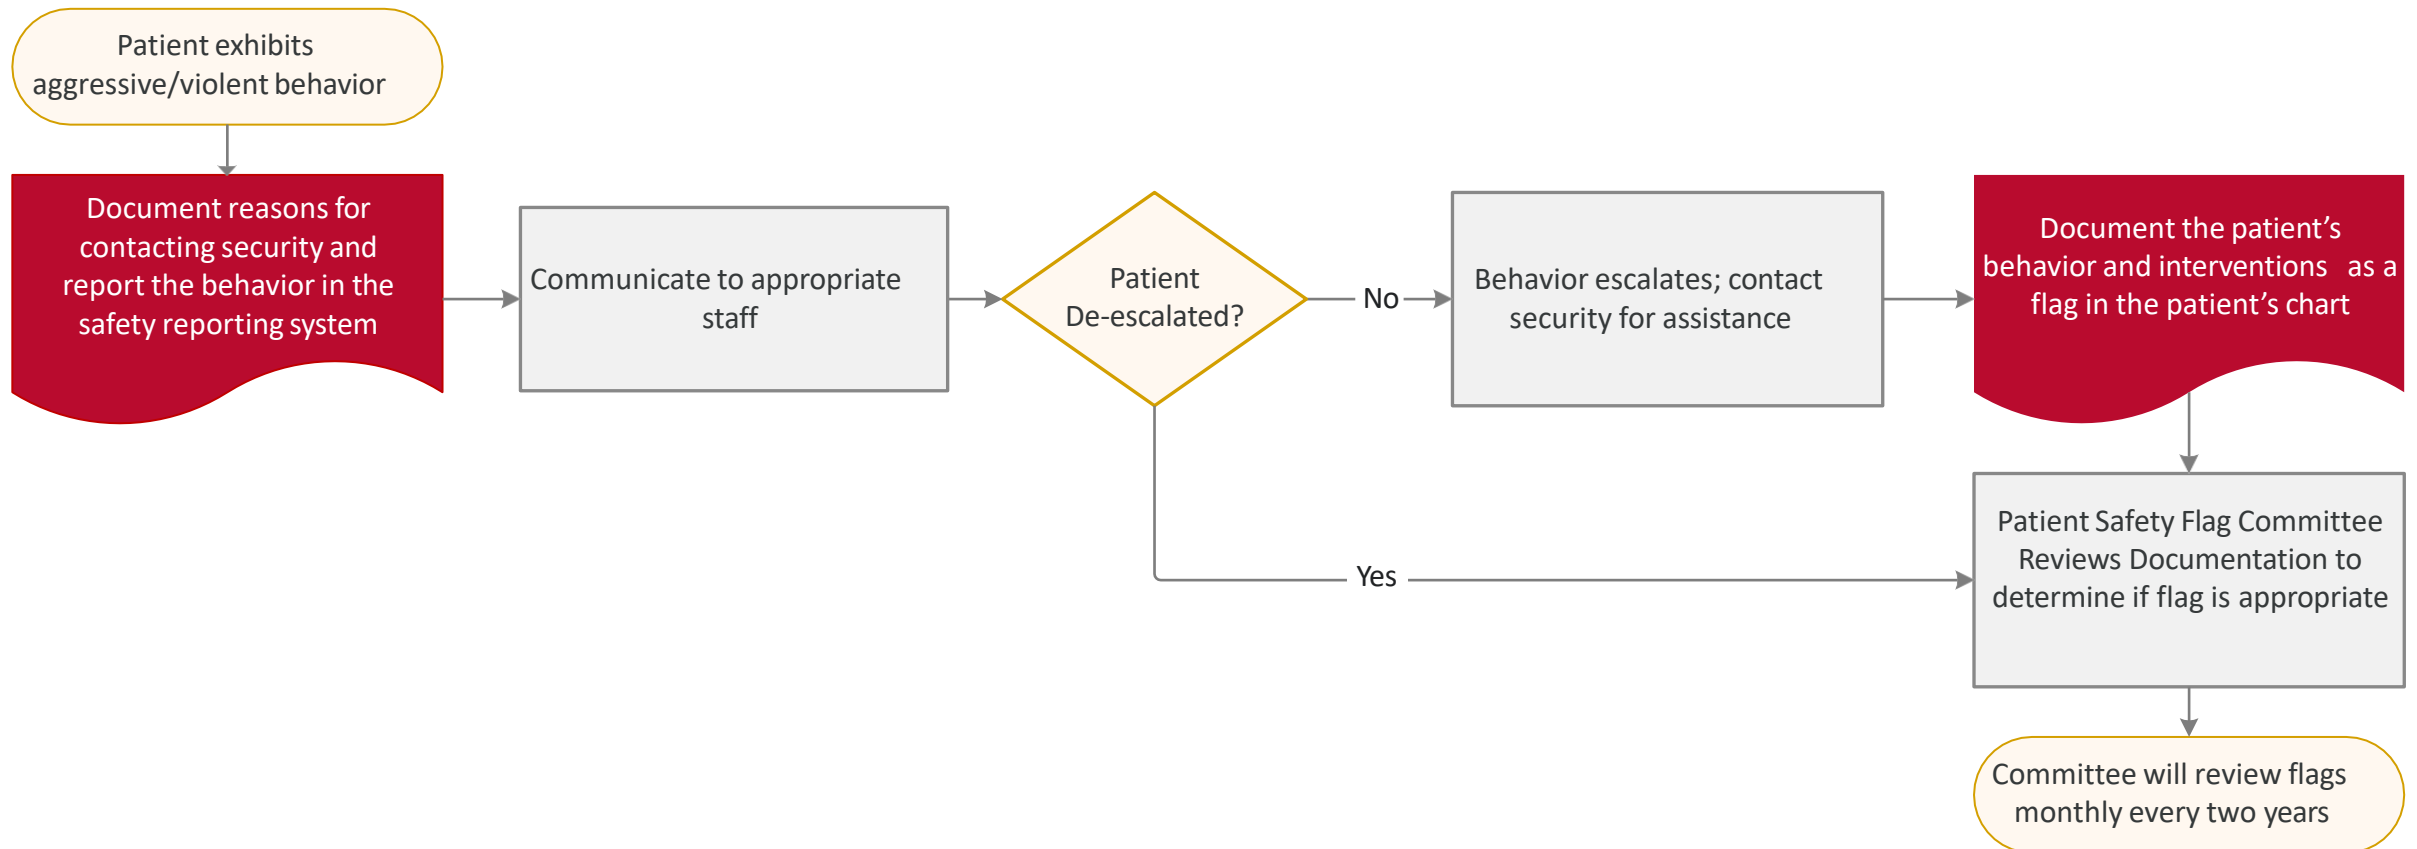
Patient exhibits aggressive/violent behavior

Document reasons for contacting security and report the behavior in the safety reporting system

Communicate to appropriate staff

Patient De-escalated?

No

Behavior escalates; contact security for assistance

Document the patient’s behavior and interventions as a flag in the patient’s chart

Yes

Patient Safety Flag Committee Reviews Documentation to determine if flag is appropriate

Committee will review flags monthly every two years